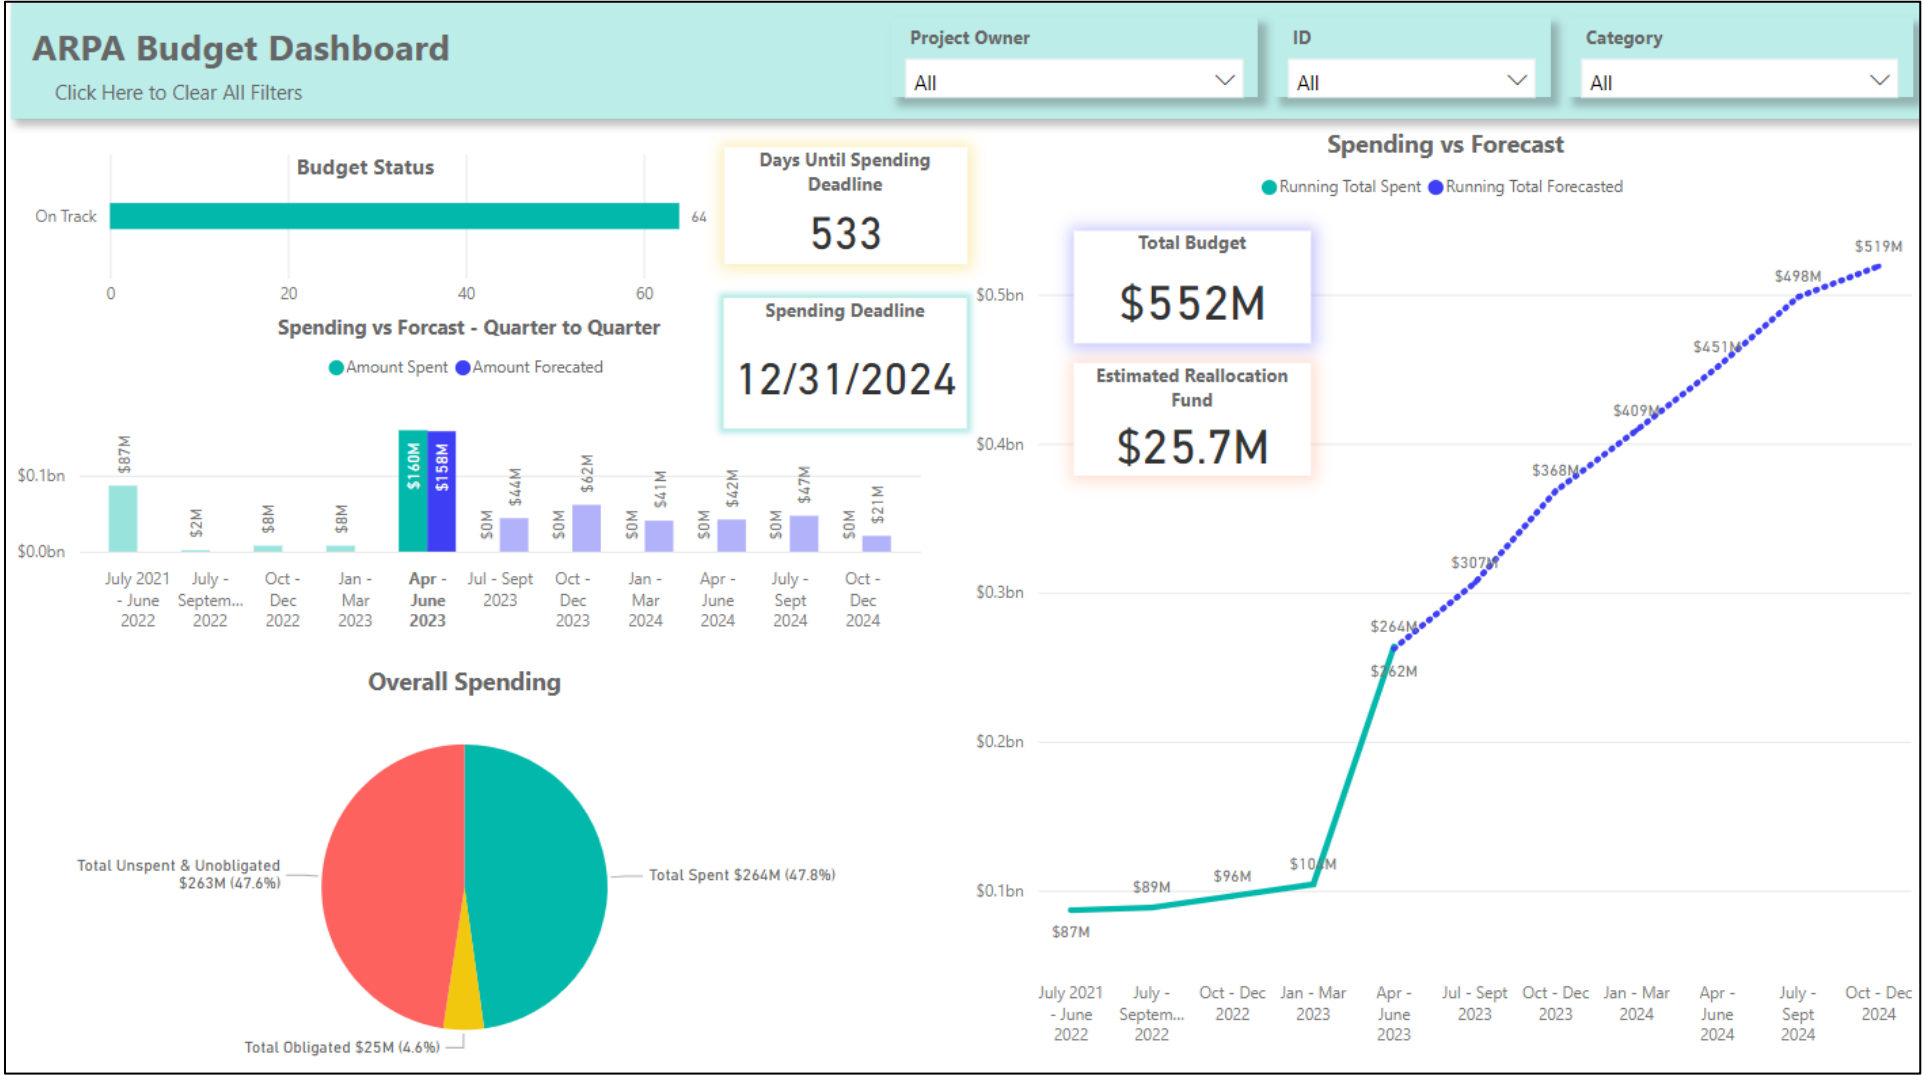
ARPA Budget Dashboard

Click Here to Clear All Filters

Project Owner
All

ID
All

Category
All

Budget Status

On Track

64

0
20
40
60

Days Until Spending Deadline
533

Spending Deadline
12/31/2024

Spending vs Forcast - Quarter to Quarter

Amount Spent Amount Forecated

$0.1bn
$0.0bn

$87M
$2M
$8M
$8M
$160M
$158M
$0M
$44M
$0M
$62M
$0M
$41M
$0M
$42M
$0M
$47M
$0M
$21M

July 2021 - June 2022
July - Septem... 2022
Oct - Dec 2022
Jan - Mar 2023
Apr - June 2023
Jul - Sept 2023
Oct - Dec 2023
Jan - Mar 2024
Apr - June 2024
July - Sept 2024
Oct - Dec 2024

Overall Spending

Total Unspent & Unobligated $263M (47.6%)
Total Spent $264M (47.8%)
Total Obligated $25M (4.6%)

Spending vs Forecast

Running Total Spent Running Total Forecasted

Total Budget
$552M

Estimated Reallocation Fund
$25.7M

$0.5bn
$0.4bn
$0.3bn
$0.2bn
$0.1bn

$519M
$498M
$451M
$409M
$368M
$307M
$264M
$262M
$104M
$96M
$89M
$87M

July 2021 - June 2022
July - Septem... 2022
Oct - Dec 2022
Jan - Mar 2023
Apr - June 2023
Jul - Sept 2023
Oct - Dec 2023
Jan - Mar 2024
Apr - June 2024
July - Sept 2024
Oct - Dec 2024